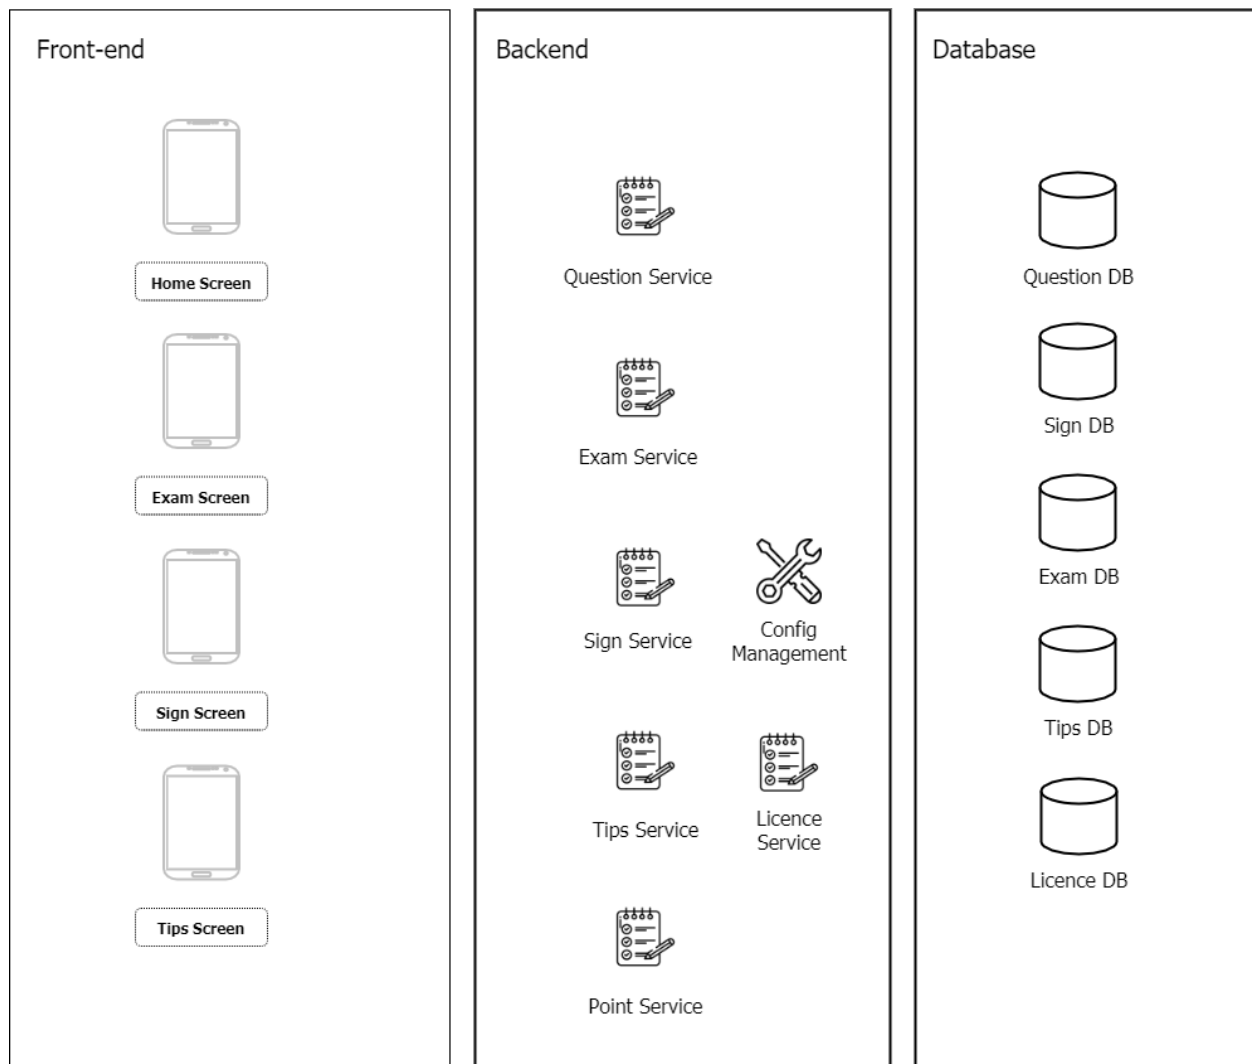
Front-end

Home Screen

Exam Screen

Sign Screen

Tips Screen

Backend

Question Service

Exam Service

Sign Service

Config Management

Tips Service

Licence Service

Point Service

Database

Question DB

Sign DB

Exam DB

Tips DB

Licence DB